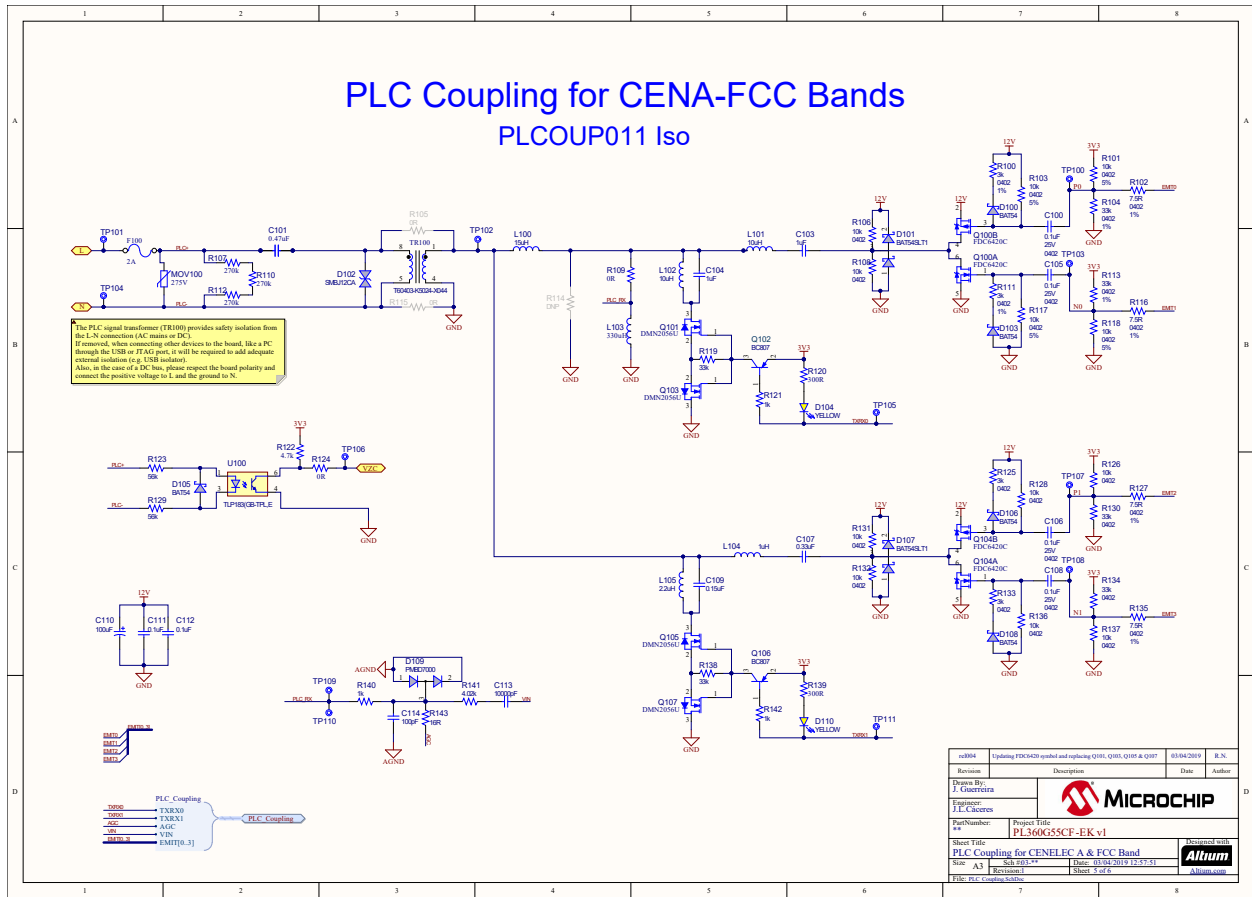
PLC Coupling for CENA-FCC Bands
PLCOUP011 Iso

The PLC signal transformer (TR100) provides safety isolation from the L-N connection (AC mains or DC).
If removed, when connecting other devices to the board, like a PC through the USB or JTAG port, it will be required to add adequate external isolation (e.g. USB isolator).
Also, in the case of a DC bus, please respect the board polarity and connect the positive voltage to L and the ground to N.

TP101 F100 2A L PLC+ C101 0.47uF R107 270k R110 270k MOV100 275V R112 270k TP104 N PLC- D102 SMBJ12CA R105 0R TR100 T60403-K5024-X044 R115 0R GND TP102 L100 15uH R114 DNP R109 0R PLC_RX L102 10uH C104 1uF L103 330uH GND GND Q101 DMN2056U R119 33k Q103 DMN2056U Q102 BC807 3V3 R120 300R R121 1k D104 YELLOW TP105 TXRX0 GND L101 10uH C103 1uF 12V R106 10k 0402 D101 BAT54SLT1 R108 10k 0402 GND

12V R100 3k 0402 1% D100 BAT54 R103 10k 0402 5% 12V Q100B FDC6420C C100 0.1uF 25V 0402 3V3 TP100 R101 10k 0402 5% P0 R102 7.5R 0402 1% EMIT0 R104 33k 0402 1% GND Q100A FDC6420C C105 0.1uF 25V 0402 TP103 3V3 R113 33k 0402 1% N0 R116 7.5R 0402 1% EMIT1 R111 3k 0402 1% D103 BAT54 R117 10k 0402 5% R118 10k 0402 5% GND GND GND

PLC+ R123 56k D105 BAT54 U100 TLP183(GB-TPL,E PLC- R129 56k 3V3 R122 4.7k R124 0R TP106 VZC GND

L104 1uH C107 0.33uF 12V R131 10k 0402 D107 BAT54SLT1 R132 10k 0402 GND L105 2.2uH C109 0.15uF Q105 DMN2056U R138 33k Q107 DMN2056U Q106 BC807 3V3 R139 300R R142 1k D110 YELLOW TP111 TXRX1 GND

12V R125 3k 0402 D106 BAT54 R128 10k 0402 12V Q104B FDC6420C C106 0.1uF 25V 0402 3V3 TP107 R126 10k 0402 P1 R127 7.5R 0402 1% EMIT2 R130 33k 0402 1% GND Q104A FDC6420C C108 0.1uF 25V 0402 TP108 3V3 R134 33k 0402 1% N1 R135 7.5R 0402 1% EMIT3 R133 3k 0402 D108 BAT54 R136 10k 0402 R137 10k 0402 GND GND GND

12V C110 100uF C111 0.1uF C112 0.1uF GND

AGND D109 PMBD7000 TP109 PLC_RX R140 1k TP110 C114 100pF R143 18R R141 4.02k C113 10000pF VIN AGND

EMIT0..3] EMIT0 EMIT1 EMIT2 EMIT3

PLC_Coupling TXRX0 TXRX1 AGC VIN EMIT[0..3] PLC_Coupling

| rel004 | Updating FDC6420 symbol and replacing Q101, Q103, Q105 & Q107 | 03/04/2019 | R.N. |
|---|---|---|---|
| Revision | Description | Date | Author |

Drawn By: J. Guerreira
Engineer: J.L.Caceres
MICROCHIP
PartNumber: **
Project Title PL360G55CF-EK v1
Sheet Title PLC Coupling for CENELEC A & FCC Band
Size A3 Sch #03-** Revision:1 Date: 03/04/2019 12:57:51 Sheet 5 of 6
Designed with Altium Altium.com
File: PLC_Coupling.SchDoc

1 2 3 4 5 6 7 8
A B C D